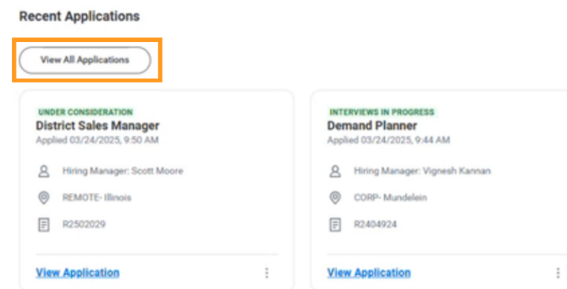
Recent Applications

View All Applications

UNDER CONSIDERATION
District Sales Manager
Applied 03/24/2025, 9:50 AM

Hiring Manager: Scott Moore

REMOTE- Illinois

R2502029

View Application

INTERVIEWS IN PROGRESS
Demand Planner
Applied 03/24/2025, 9:44 AM

Hiring Manager: Vignesh Kannan

CORP- Mundelein

R2404924

View Application